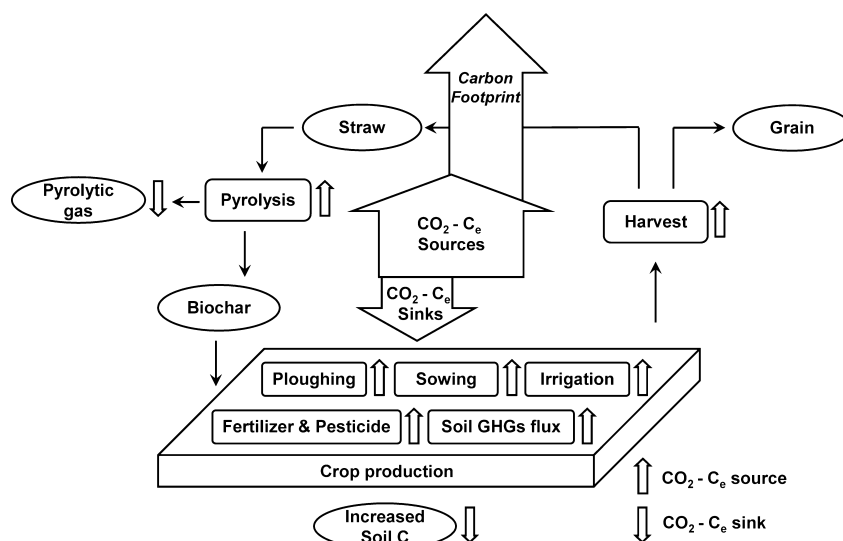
Carbon Footprint

Straw

Grain

Pyrolytic gas

Pyrolysis

$CO_2$ - $C_e$ Sources

Harvest

Biochar

$CO_2$ - $C_e$ Sinks

Ploughing

Sowing

Irrigation

Fertilizer & Pesticide

Soil GHGs flux

Crop production

$CO_2$ - $C_e$ source

Increased Soil C

$CO_2$ - $C_e$ sink